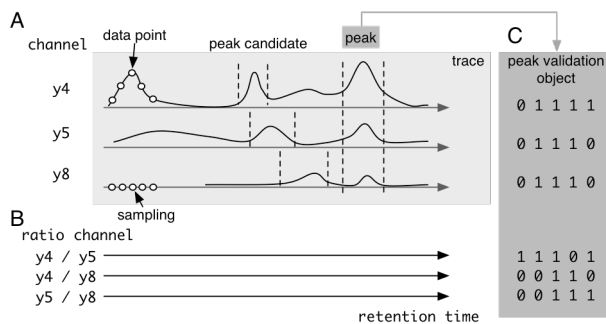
A

channel

data point

peak candidate

peak

trace

y4

y5

y8

sampling

C

peak validation object

0 1 1 1 1

0 1 1 1 0

0 1 1 1 0

B

ratio channel

y4 / y5

y4 / y8

y5 / y8

1 1 1 0 1

0 0 1 1 0

0 0 1 1 1

retention time